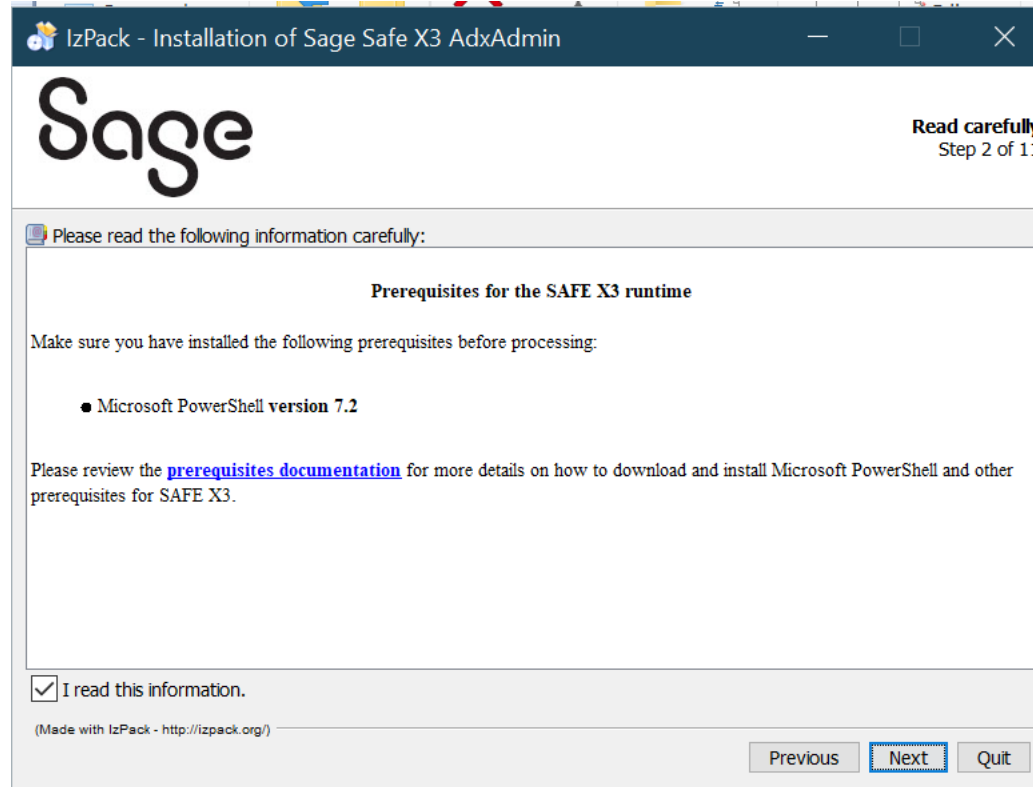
IzPack - Installation of Sage Safe X3 AdxAdmin

Sage

Read carefully
Step 2 of 1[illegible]

Please read the following information carefully:

Prerequisites for the SAFE X3 runtime

Make sure you have installed the following prerequisites before processing:

- Microsoft PowerShell **version 7.2**

Please review the prerequisites documentation for more details on how to download and install Microsoft PowerShell and other prerequisites for SAFE X3.

I read this information.

(Made with IzPack - http://izpack.org/)

Previous Next Quit